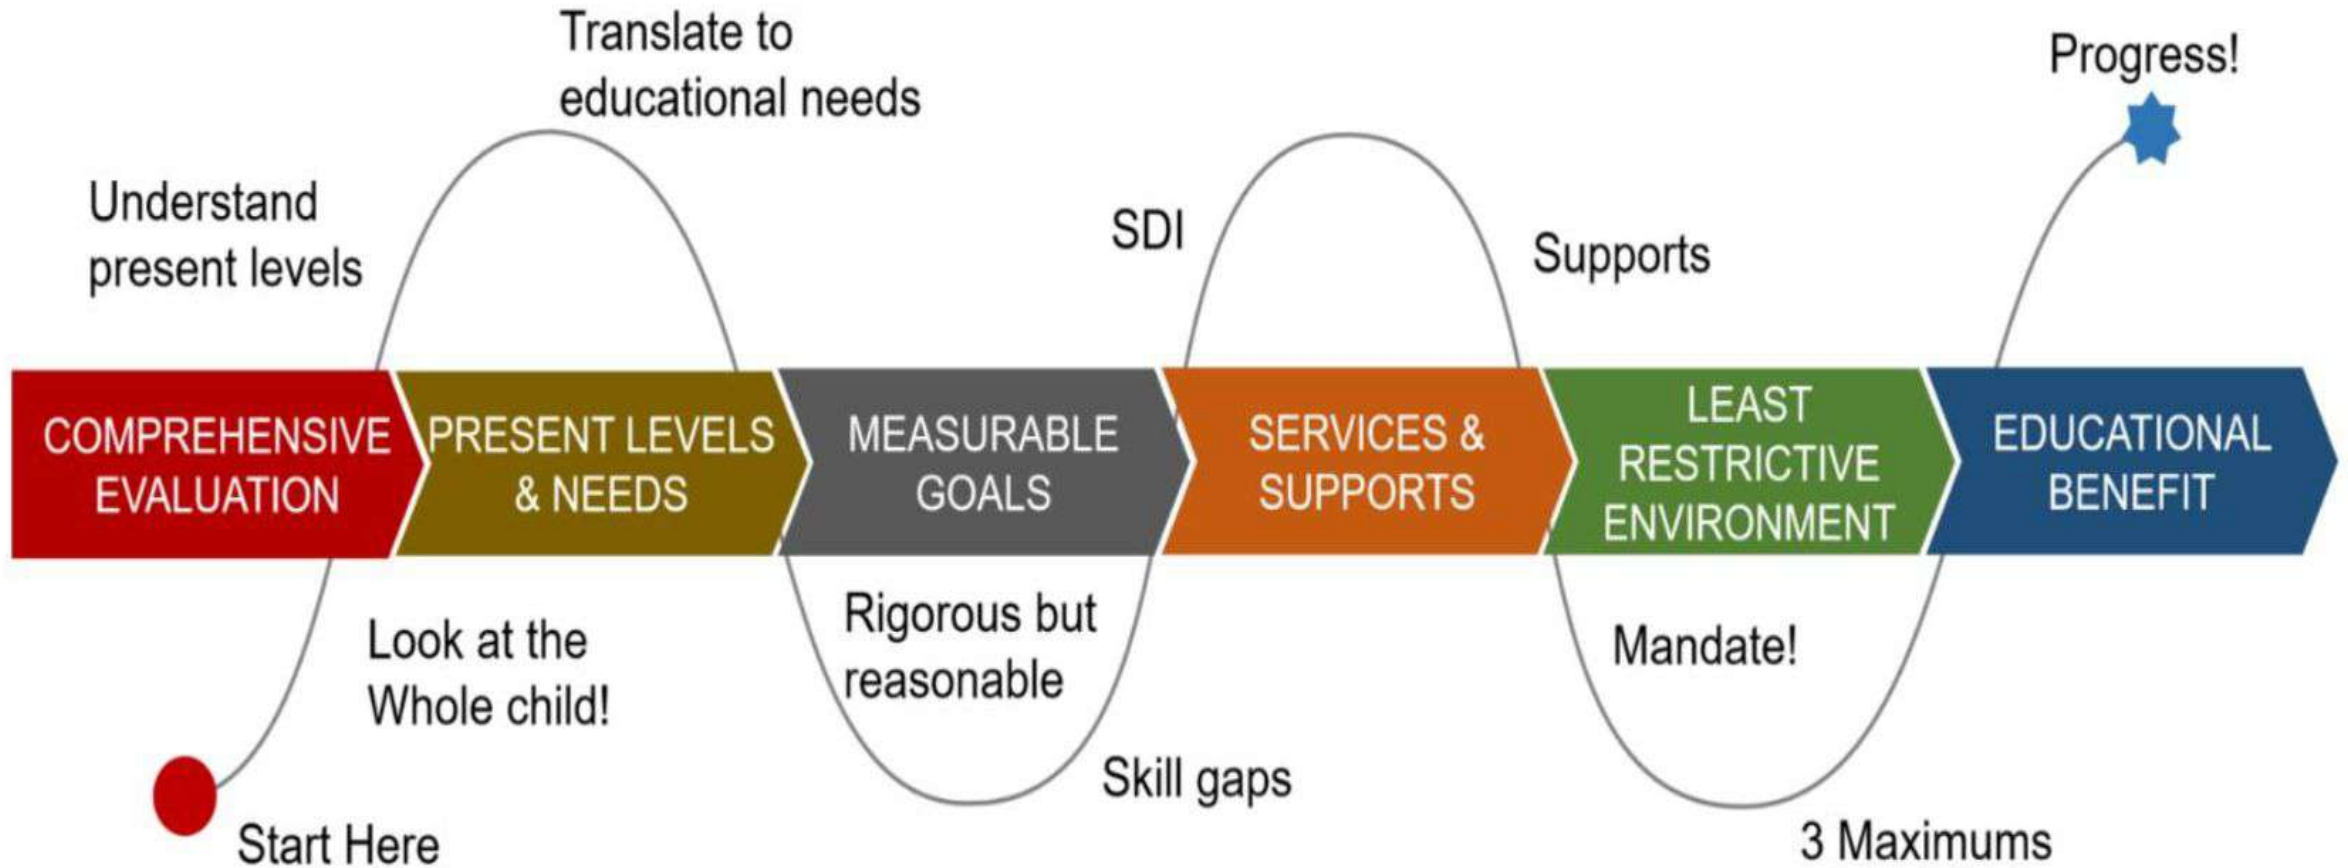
Translate to educational needs

Progress!

Understand present levels

SDI

Supports

COMPREHENSIVE EVALUATION

PRESENT LEVELS & NEEDS

MEASURABLE GOALS

SERVICES & SUPPORTS

LEAST RESTRICTIVE ENVIRONMENT

EDUCATIONAL BENEFIT

Look at the Whole child!

Rigorous but reasonable

Mandate!

Skill gaps

Start Here

3 Maximums